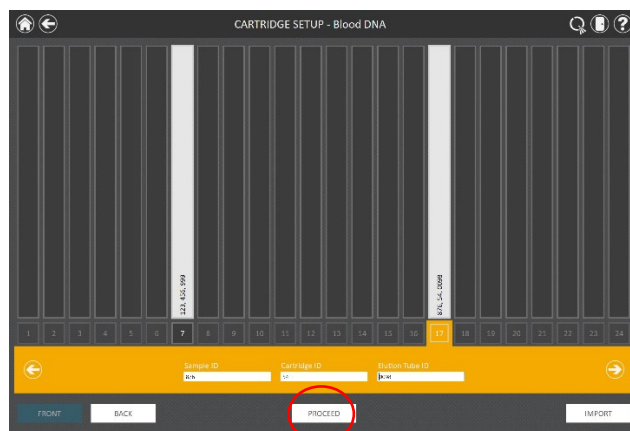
CARTRIDGE SETUP - Blood DNA

123, 456, 999

876, 54, 0098

1 2 3 4 5 6 7 8 9 10 11 12 13 14 15 16 17 18 19 20 21 22 23 24

Sample ID
876

Cartridge ID
54

Elution Tube ID
0098

FRONT
BACK
PROCEED
IMPORT